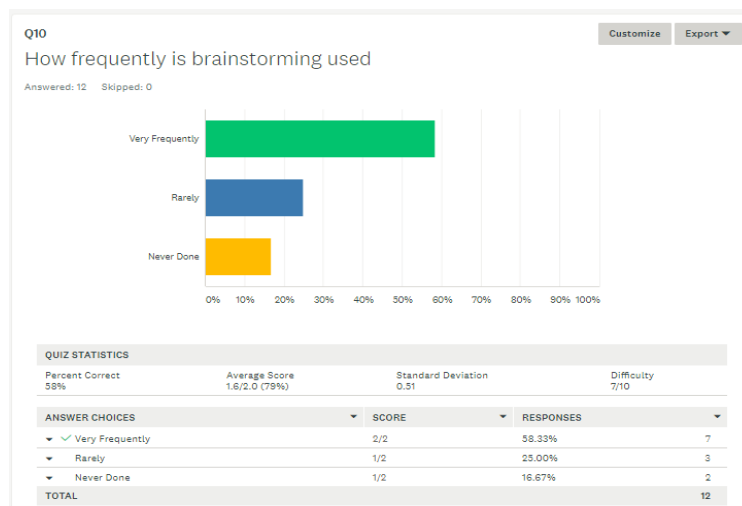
Q10

Customize Export ▾

How frequently is brainstorming used

Answered: 12 Skipped: 0

Very Frequently

Rarely

Never Done

0% 10% 20% 30% 40% 50% 60% 70% 80% 90% 100%

QUIZ STATISTICS

| Percent Correct | Average Score | Standard Deviation | Difficulty |
|---|---|---|---|
| 58% | 1.6/2.0 (79%) | 0.51 | 7/10 |

| ANSWER CHOICES | SCORE | RESPONSES | |
|---|---|---|---|
| Very Frequently | 2/2 | 58.33% | 7 |
| Rarely | 1/2 | 25.00% | 3 |
| Never Done | 1/2 | 16.67% | 2 |
| TOTAL | | | 12 |